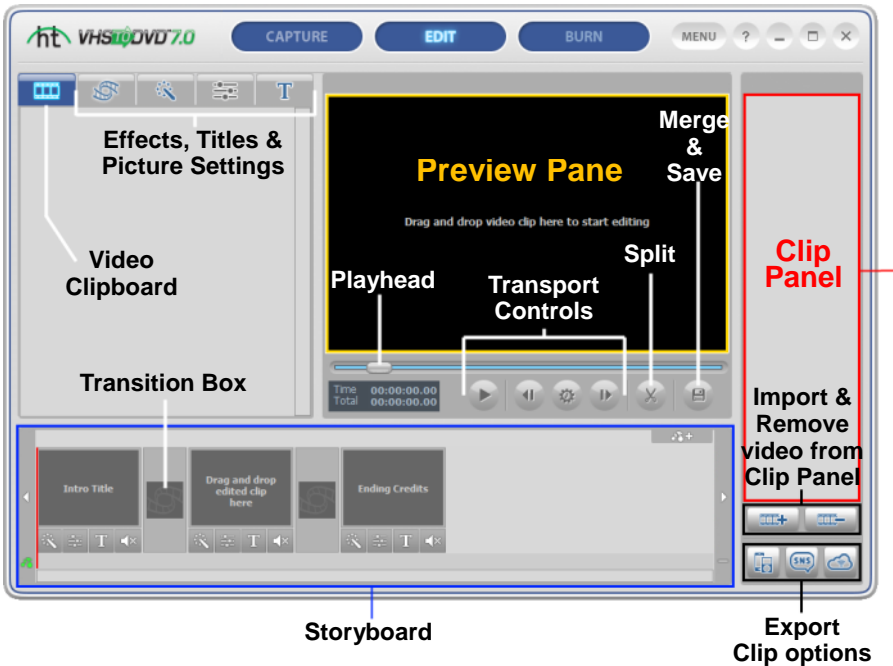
ht VHStoDVD 7.0
CAPTURE
EDIT
BURN
MENU
?

T

Effects, Titles & Picture Settings

Video Clipboard

Preview Pane

Merge & Save

Drag and drop video clip here to start editing

Split

Playhead

Transport Controls

Clip Panel

Transition Box

Time 00:00:00.00
Total 00:00:00.00

Import & Remove video from Clip Panel

Intro Title
Drag and drop edited clip here
Ending Credits

T
T
T

SNS

Storyboard

Export Clip options